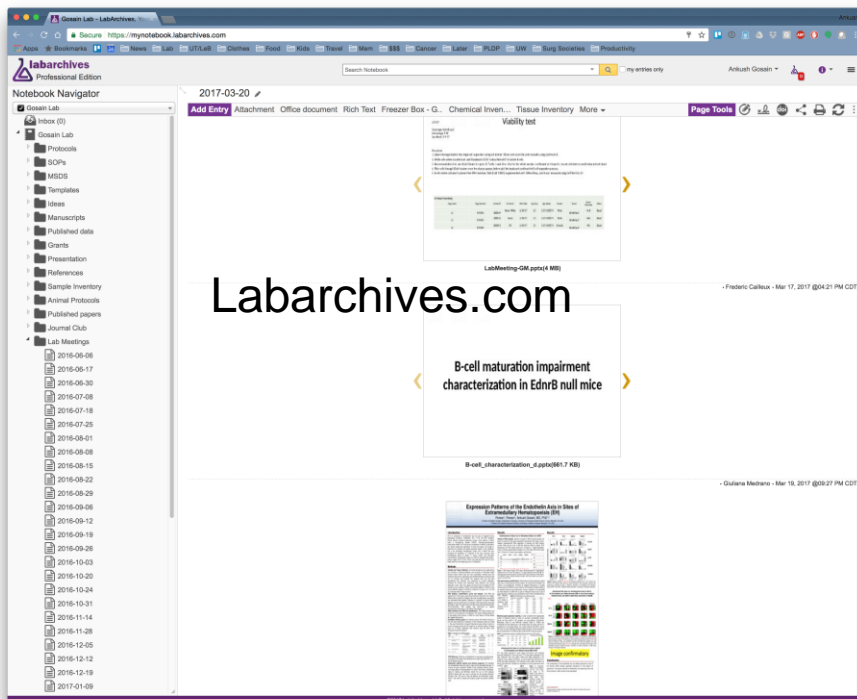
Gosain Lab - LabArchives, Yo

Secure https://mynotebook.labarchives.com

Apps Bookmarks News Lab UT/Lelt Clothes Food Kids Travel Mem $$$ Cancer Later PLDP UW Surg Societies Productivity

labarchives Professional Edition

Search Notebook

my entries only

Ankush Gosain

Notebook Navigator

Gosain Lab

Inbox (0)
Gosain Lab
Protocols
SOPs
MSDS
Templates
Ideas
Manuscripts
Published data
Grants
Presentation
References
Sample Inventory
Animal Protocols
Published papers
Journal Club
Lab Meetings
2016-06-06
2016-06-17
2016-06-30
2016-07-08
2016-07-18
2016-07-25
2016-08-01
2016-08-08
2016-08-15
2016-08-22
2016-08-29
2016-09-06
2016-09-12
2016-09-19
2016-09-26
2016-10-03
2016-10-20
2016-10-24
2016-10-31
2016-11-14
2016-11-28
2016-12-05
2016-12-12
2016-12-19
2017-01-09

2017-03-20

Add Entry Attachment Office document Rich Text Freezer Box - G.. Chemical Inven... Tissue Inventory More

Page Tools

Viability test

LabMeeting-GM.pptx(4 MB)

Labarchives.com

- Frederic Cailleux - Mar 17, 2017 @04:21 PM CDT

B-cell maturation impairment characterization in EdnrB null mice

B-cell_characterization_d.pptx(661.7 KB)

- Giuliana Medrano - Mar 19, 2017 @09:27 PM CDT

Expression Patterns of the Endothelin Axis in Sites of Extramedullary Hematopoiesis (EH)

Image confirmatory